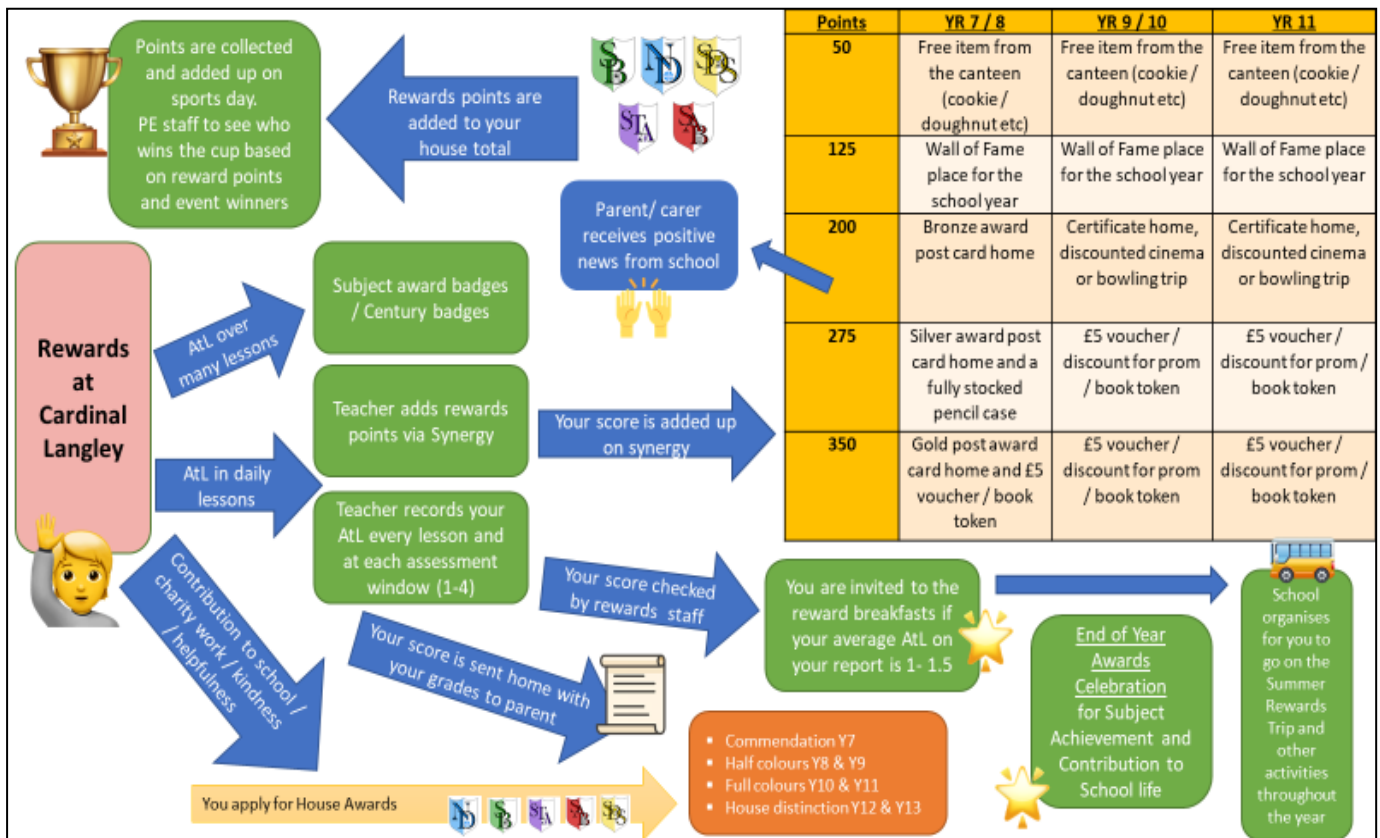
Points are collected and added up on sports day. PE staff to see who wins the cup based on reward points and event winners

Rewards points are added to your house total

SB ND SDS STA SAB

| Points | YR 7 / 8 | YR 9 / 10 | YR 11 |
|---|---|---|---|
| 50 | Free item from the canteen (cookie / doughnut etc) | Free item from the canteen (cookie / doughnut etc) | Free item from the canteen (cookie / doughnut etc) |
| 125 | Wall of Fame place for the school year | Wall of Fame place for the school year | Wall of Fame place for the school year |
| 200 | Bronze award post card home | Certificate home, discounted cinema or bowling trip | Certificate home, discounted cinema or bowling trip |
| 275 | Silver award post card home and a fully stocked pencil case | £5 voucher / discount for prom / book token | £5 voucher / discount for prom / book token |
| 350 | Gold post award card home and £5 voucher / book token | £5 voucher / discount for prom / book token | £5 voucher / discount for prom / book token |

Parent/ carer receives positive news from school

Rewards at Cardinal Langley

AtL over many lessons

Subject award badges / Century badges

Teacher adds rewards points via Synergy

Your score is added up on synergy

AtL in daily lessons

Teacher records your AtL every lesson and at each assessment window (1-4)

Your score checked by rewards staff

You are invited to the reward breakfasts if your average AtL on your report is 1- 1.5

School organises for you to go on the Summer Rewards Trip and other activities throughout the year

Contribution to school / charity work / kindness / helpfulness

Your score is sent home with your grades to parent

End of Year Awards Celebration for Subject Achievement and Contribution to School life

You apply for House Awards

ND SB STA SAB SDS

- Commendation Y7
- Half colours Y8 & Y9
- Full colours Y10 & Y11
- House distinction Y12 & Y13